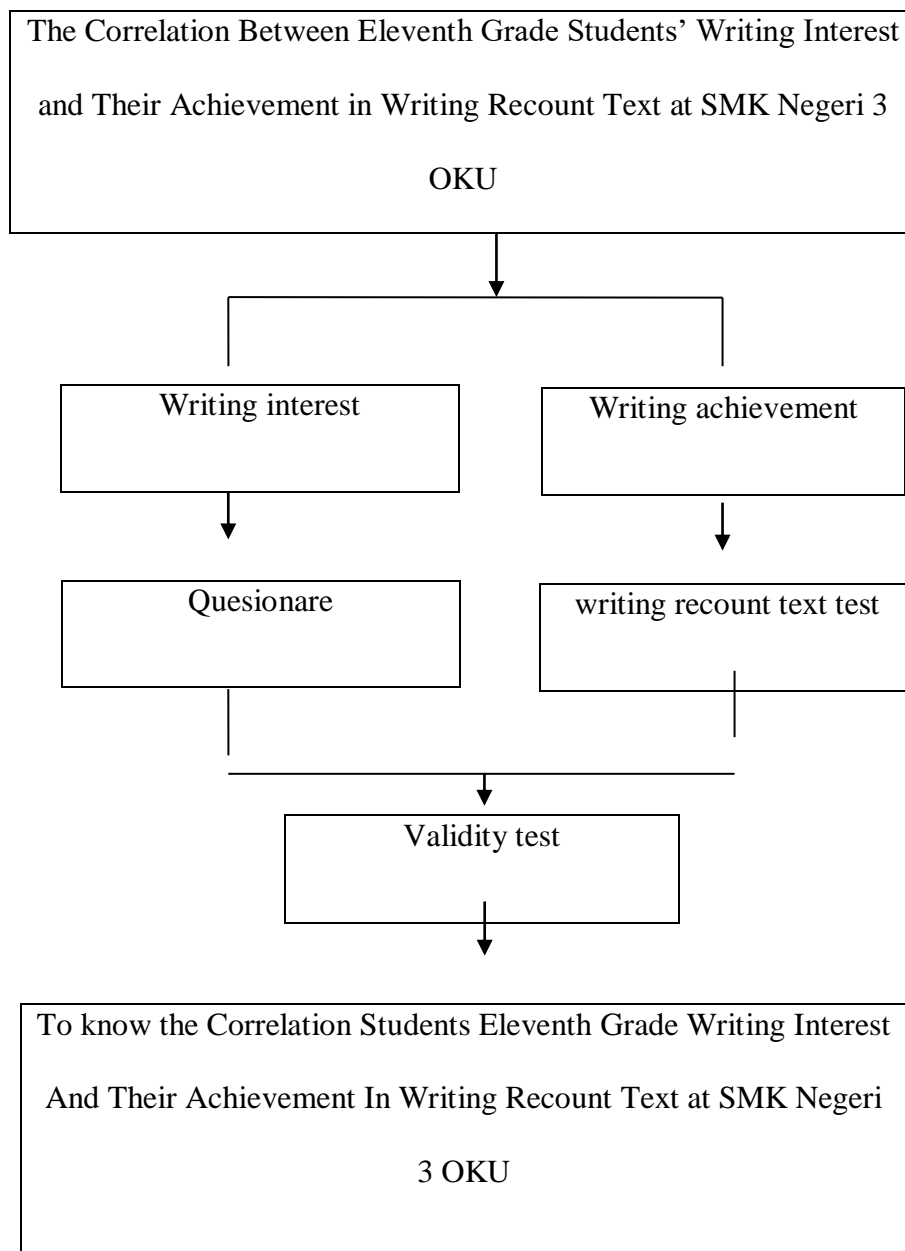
The Correlation Between Eleventh Grade Students' Writing Interest and Their Achievement in Writing Recount Text at SMK Negeri 3 OKU

Writing interest

Writing achievement

Quesionare

writing recount text test

Validity test

To know the Correlation Students Eleventh Grade Writing Interest And Their Achievement In Writing Recount Text at SMK Negeri 3 OKU